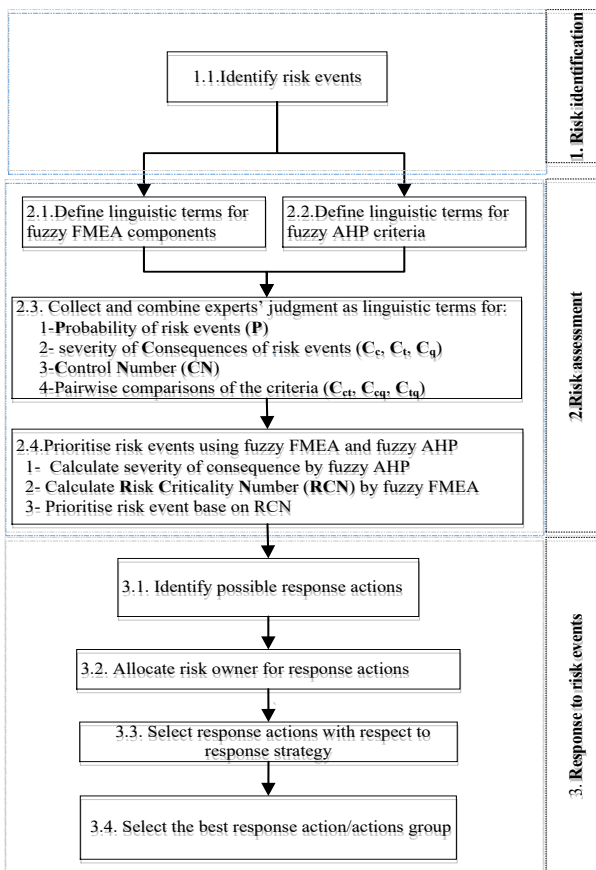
1.1.Identify risk events

1. Risk identification

2.1.Define linguistic terms for fuzzy FMEA components

2.2.Define linguistic terms for fuzzy AHP criteria

2.3. Collect and combine experts' judgment as linguistic terms for:
1-**P**robability of risk events (**P**)
2- severity of **C**onsequences of risk events (**$C_c$**, **$C_t$**, **$C_q$**)
3-**C**ontrol **N**umber (**CN**)
4-Pairwise comparisons of the criteria (**$C_{ct}$**, **$C_{cq}$**, **$C_{tq}$**)

2.4.Prioritise risk events using fuzzy FMEA and fuzzy AHP
1- Calculate severity of consequence by fuzzy AHP
2- Calculate **R**isk **C**riticality **N**umber (**RCN**) by fuzzy FMEA
3- Prioritise risk event base on RCN

2.Risk assessment

3.1. Identify possible response actions

3.2. Allocate risk owner for response actions

3.3. Select response actions with respect to response strategy

3.4. Select the best response action/actions group

3. Response to risk events